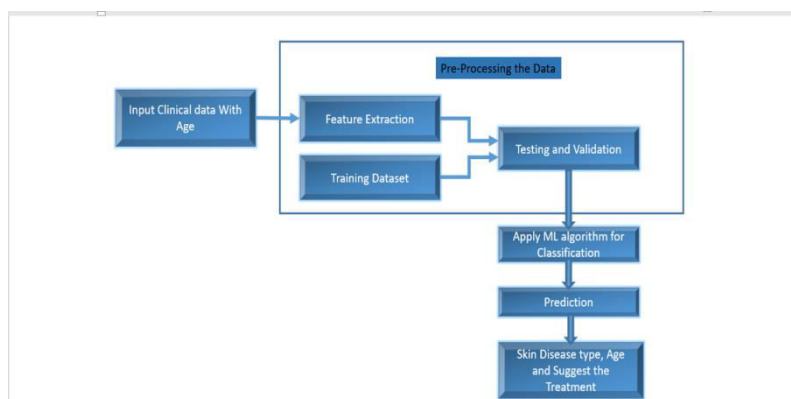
Pre-Processing the Data

Input Clinical data With Age

Feature Extraction

Training Dataset

Testing and Validation

Apply ML algorithm for Classification

Prediction

Skin Disease type, Age and Suggest the Treatment